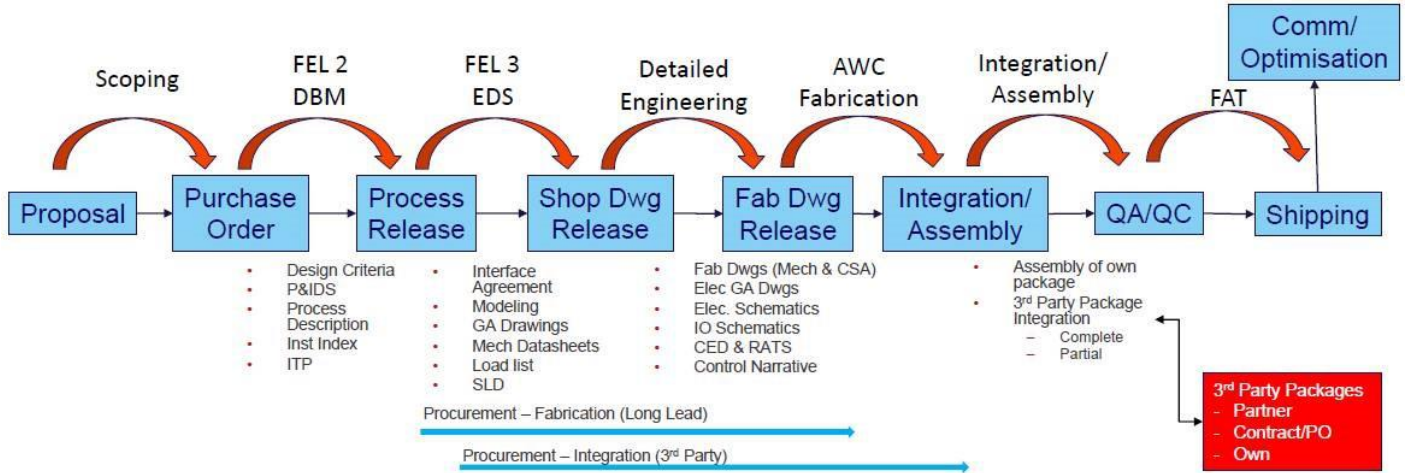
Comm/ Optimisation

Scoping

FEL 2 DBM

FEL 3 EDS

Detailed Engineering

AWC Fabrication

Integration/ Assembly

FAT

Proposal

Purchase Order

Process Release

Shop Dwg Release

Fab Dwg Release

Integration/ Assembly

QA/QC

Shipping

- Design Criteria
- P&IDS
- Process Description
- Inst Index
- ITP

- Interface Agreement
- Modeling
- GA Drawings
- Mech Datasheets
- Load list
- SLD

- Fab Dwgs (Mech & CSA)
- Elec GA Dwgs
- Elec. Schematics
- IO Schematics
- CED & RATS
- Control Narrative

- Assembly of own package
- 3$^{rd}$ Party Package Integration
  – Complete
  – Partial

Procurement – Fabrication (Long Lead)

Procurement – Integration (3$^{rd}$ Party)

3$^{rd}$ Party Packages
- Partner
- Contract/PO
- Own